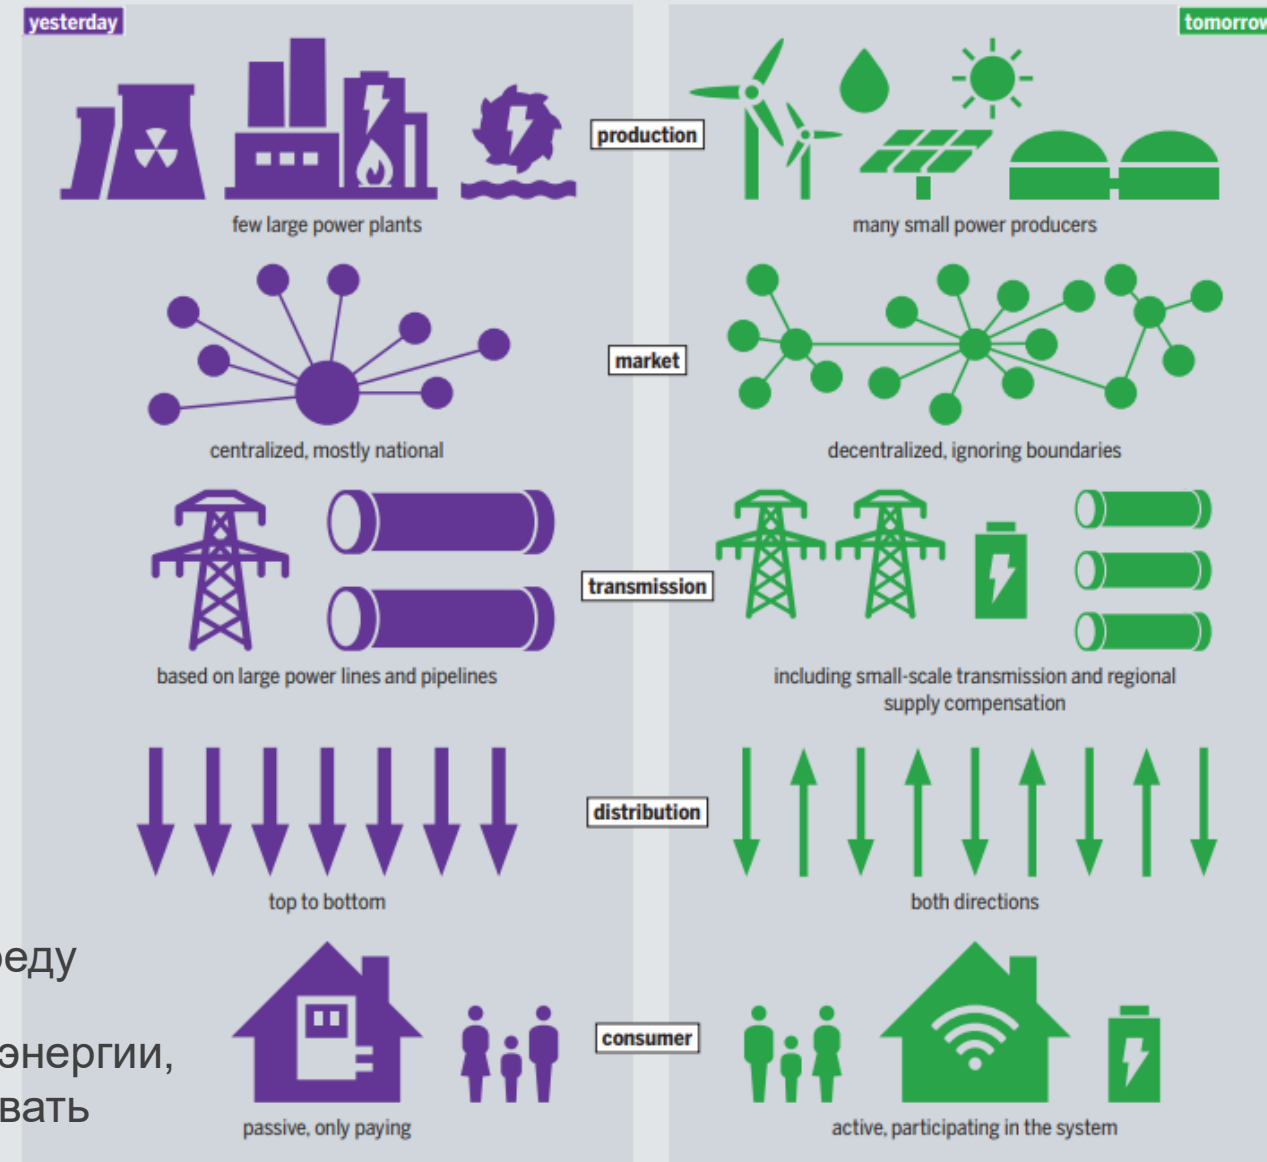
yesterday

tomorrow

production

few large power plants

many small power producers

market

centralized, mostly national

decentralized, ignoring boundaries

transmission

based on large power lines and pipelines

including small-scale transmission and regional supply compensation

distribution

top to bottom

both directions

consumer

passive, only paying

active, participating in the system

реду

энергии,

вать